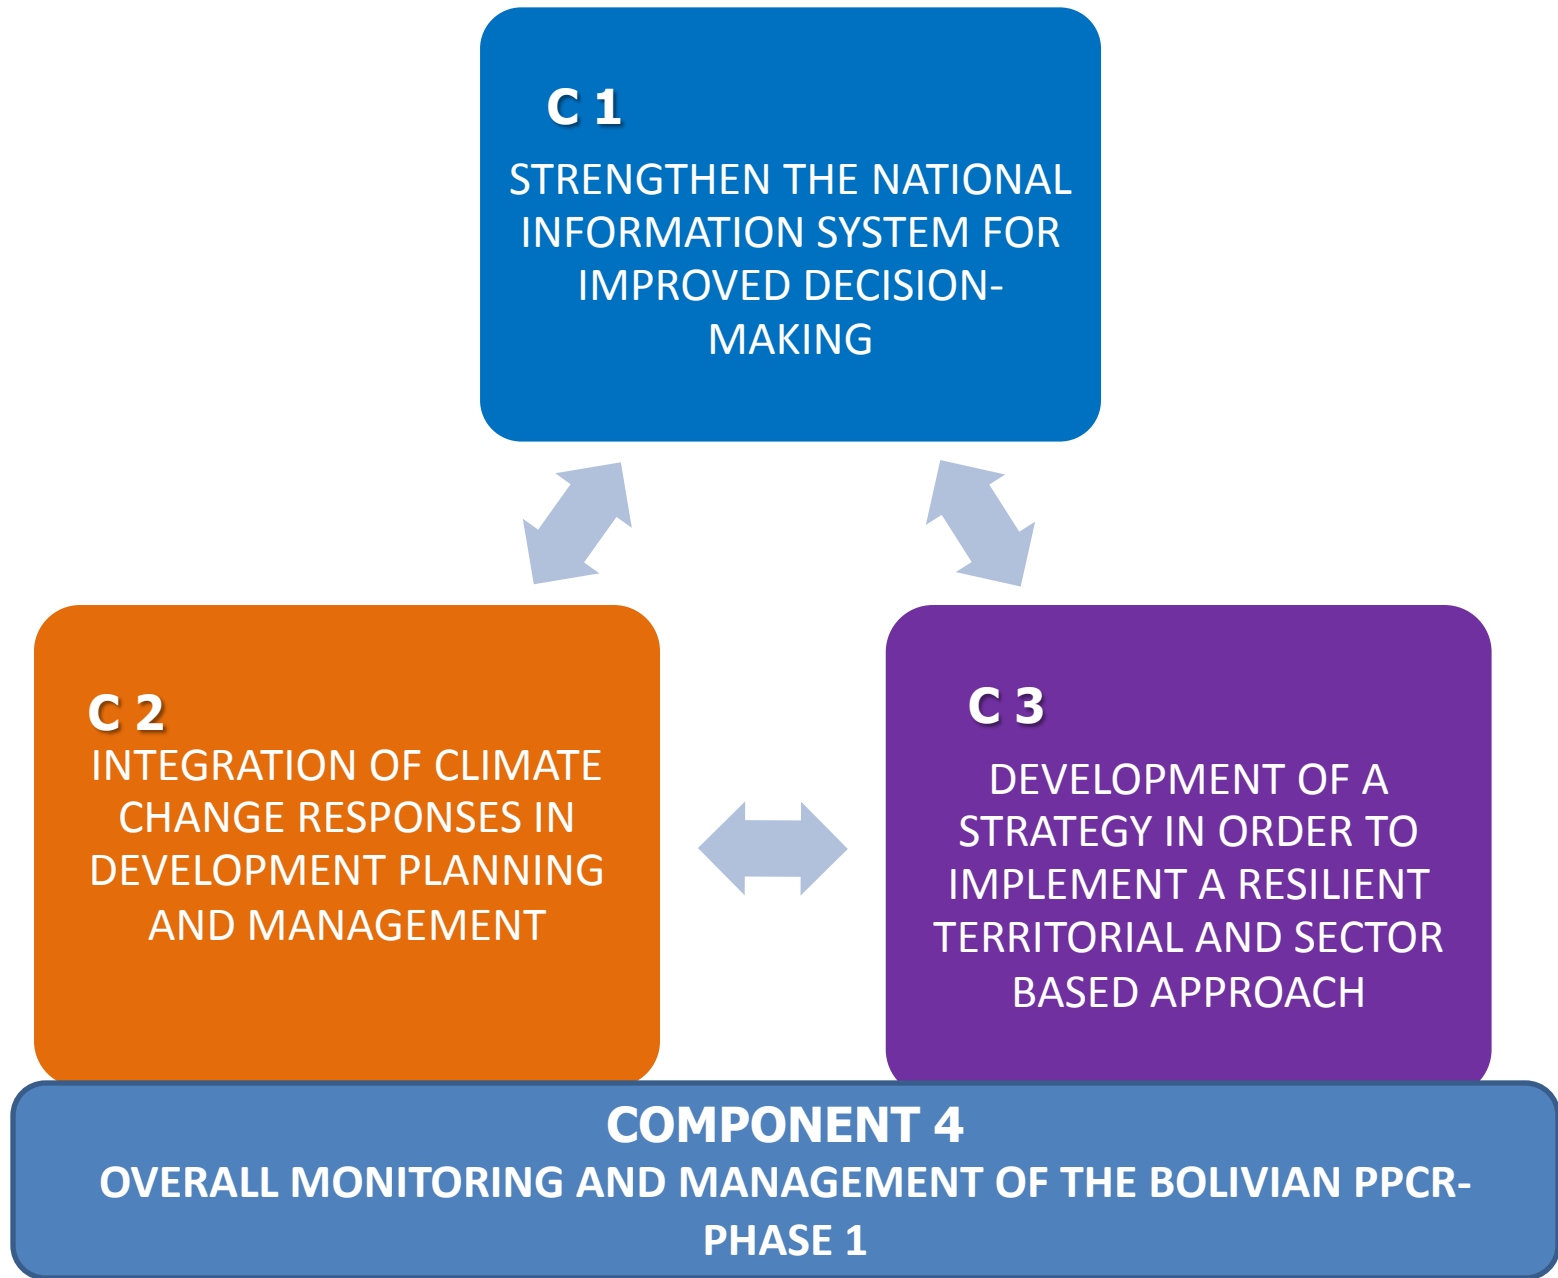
C 1

STRENGTHEN THE NATIONAL INFORMATION SYSTEM FOR IMPROVED DECISION-MAKING

C 2
INTEGRATION OF CLIMATE CHANGE RESPONSES IN DEVELOPMENT PLANNING AND MANAGEMENT

C 3

DEVELOPMENT OF A STRATEGY IN ORDER TO IMPLEMENT A RESILIENT TERRITORIAL AND SECTOR BASED APPROACH

COMPONENT 4
OVERALL MONITORING AND MANAGEMENT OF THE BOLIVIAN PPCR-PHASE 1